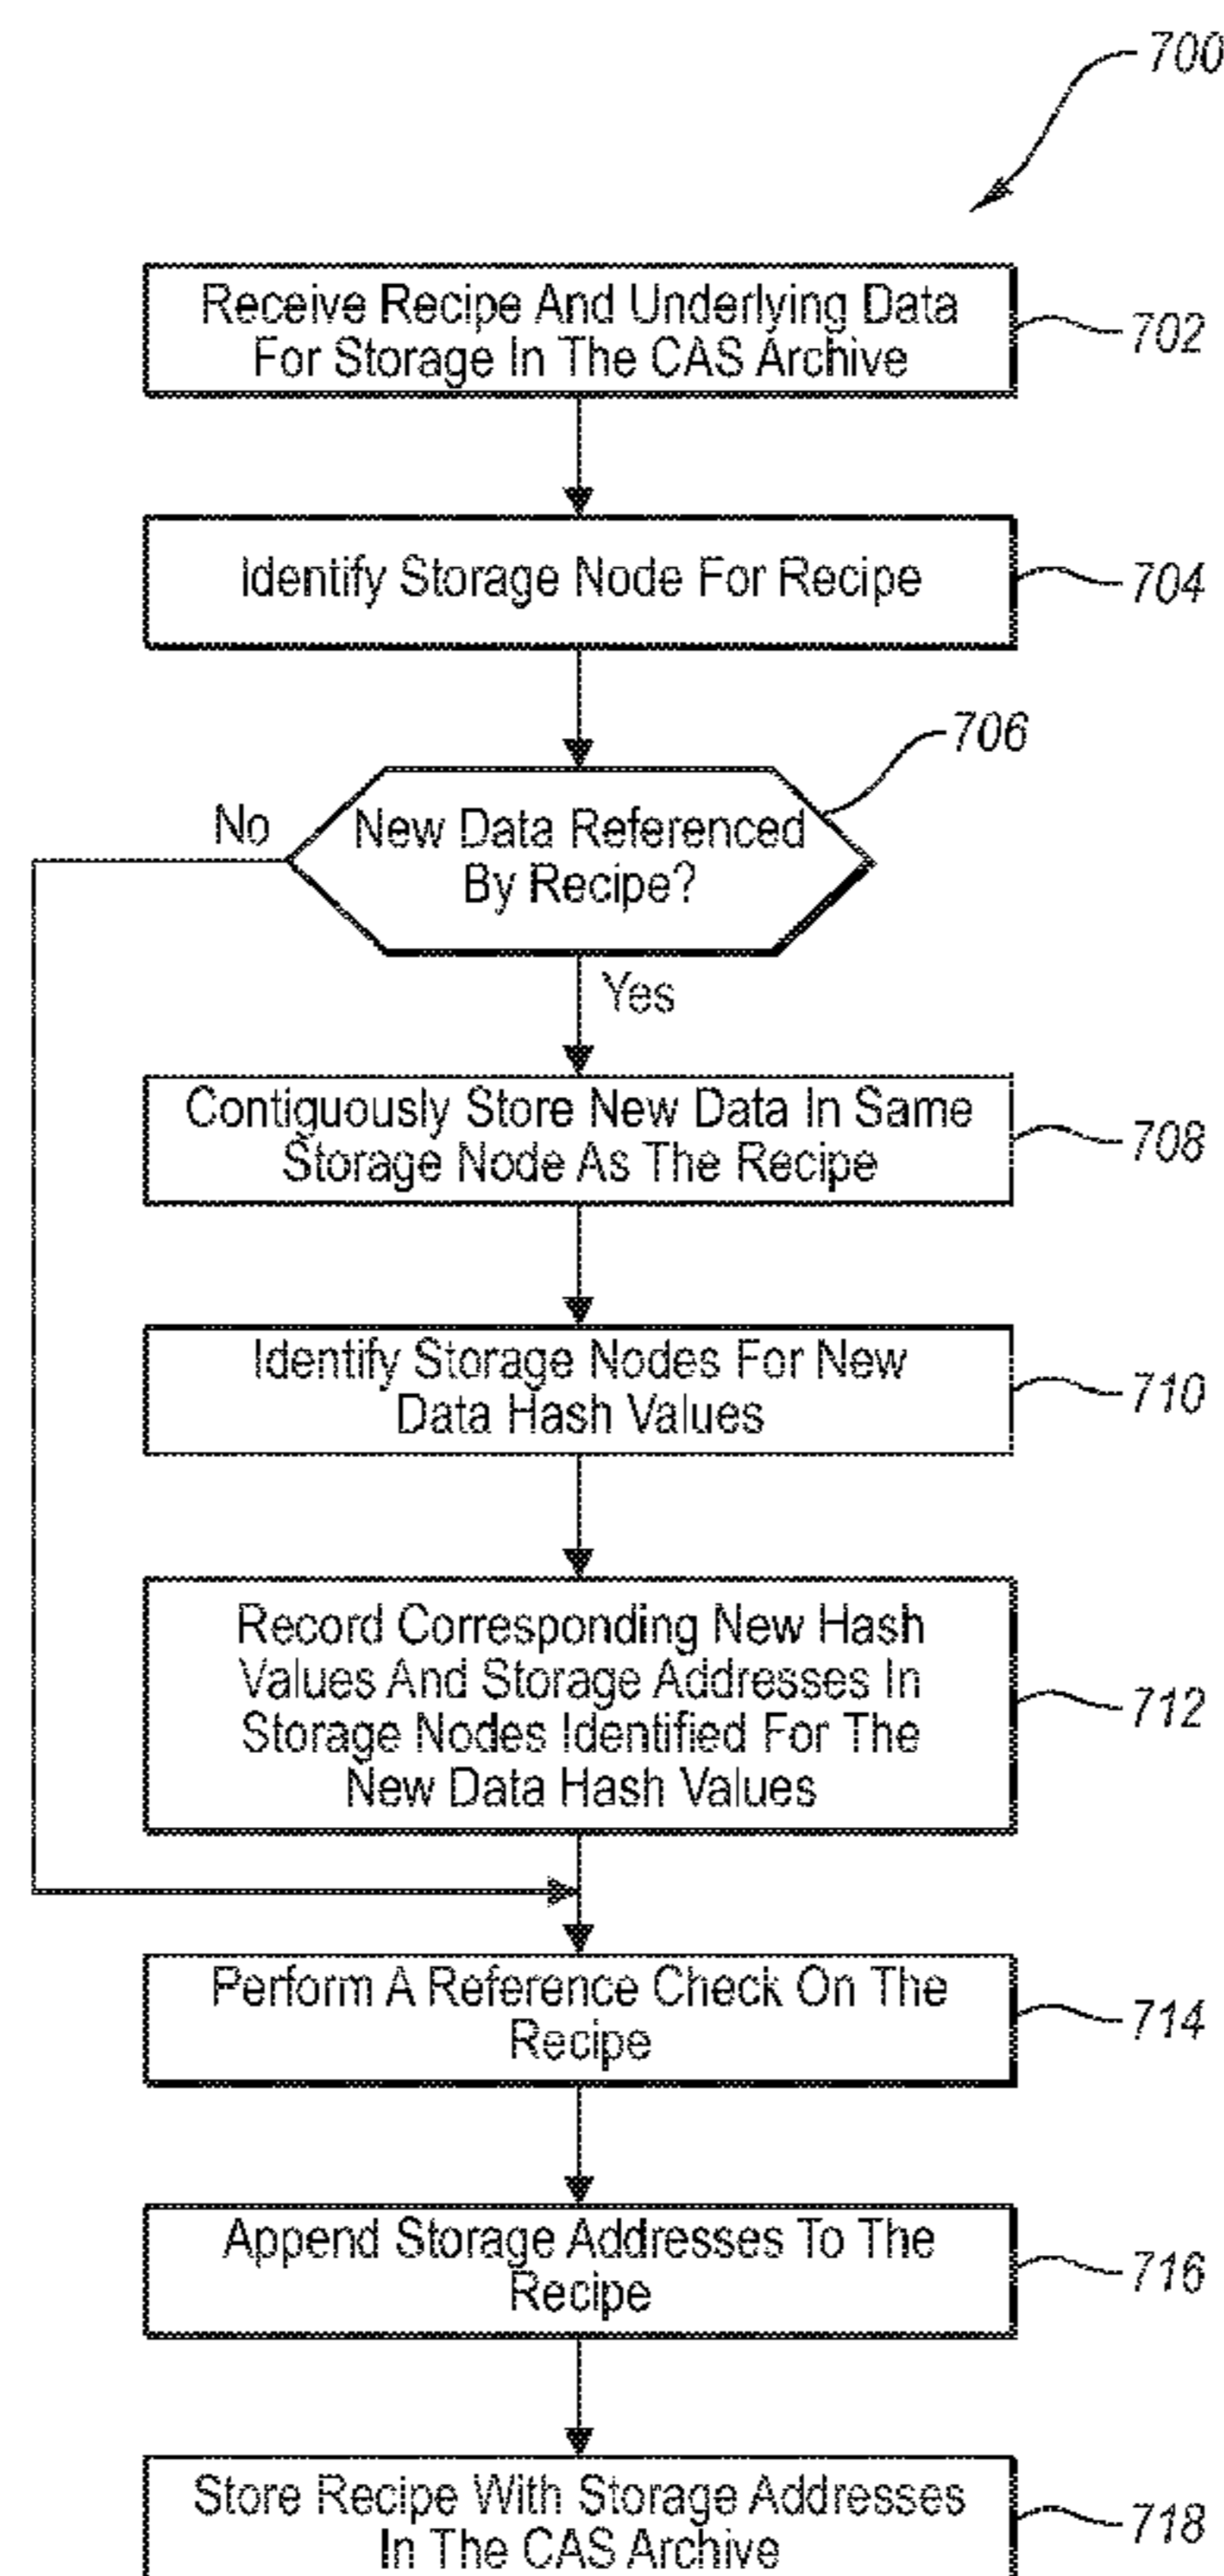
700

Receive Recipe And Underlying Data For Storage In The CAS Archive

702

Identify Storage Node For Recipe

704

706

No

New Data Referenced By Recipe?

Yes

Contiguously Store New Data In Same Storage Node As The Recipe

708

Identify Storage Nodes For New Data Hash Values

710

Record Corresponding New Hash Values And Storage Addresses In Storage Nodes Identified For The New Data Hash Values

712

Perform A Reference Check On The Recipe

714

Append Storage Addresses To The Recipe

716

Store Recipe With Storage Addresses In The CAS Archive

718